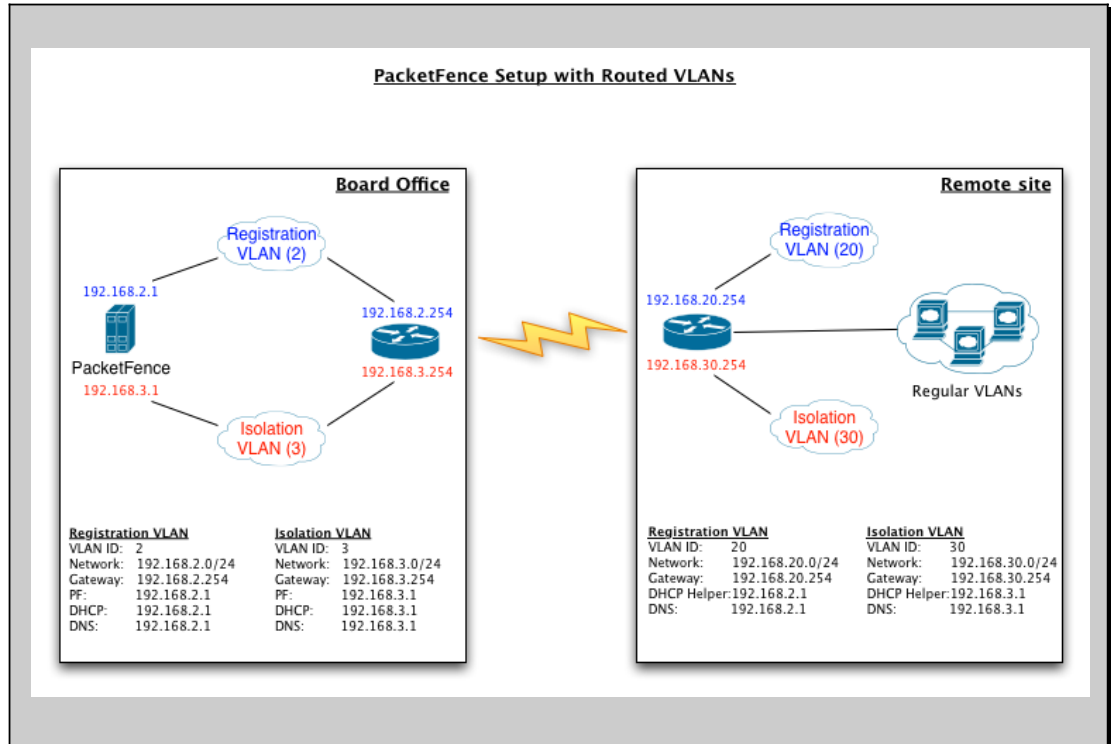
PacketFence Setup with Routed VLANs

Board Office

Registration VLAN (2)

192.168.2.1

192.168.2.254

PacketFence

192.168.3.1

192.168.3.254

Isolation VLAN (3)

Registration VLAN
VLAN ID: 2
Network: 192.168.2.0/24
Gateway: 192.168.2.254
PF: 192.168.2.1
DHCP: 192.168.2.1
DNS: 192.168.2.1

Isolation VLAN
VLAN ID: 3
Network: 192.168.3.0/24
Gateway: 192.168.3.254
PF: 192.168.3.1
DHCP: 192.168.3.1
DNS: 192.168.3.1

Remote site

Registration VLAN (20)

192.168.20.254

192.168.30.254

Regular VLANs

Isolation VLAN (30)

Registration VLAN
VLAN ID: 20
Network: 192.168.20.0/24
Gateway: 192.168.20.254
DHCP Helper: 192.168.2.1
DNS: 192.168.2.1

Isolation VLAN
VLAN ID: 30
Network: 192.168.30.0/24
Gateway: 192.168.30.254
DHCP Helper: 192.168.3.1
DNS: 192.168.3.1